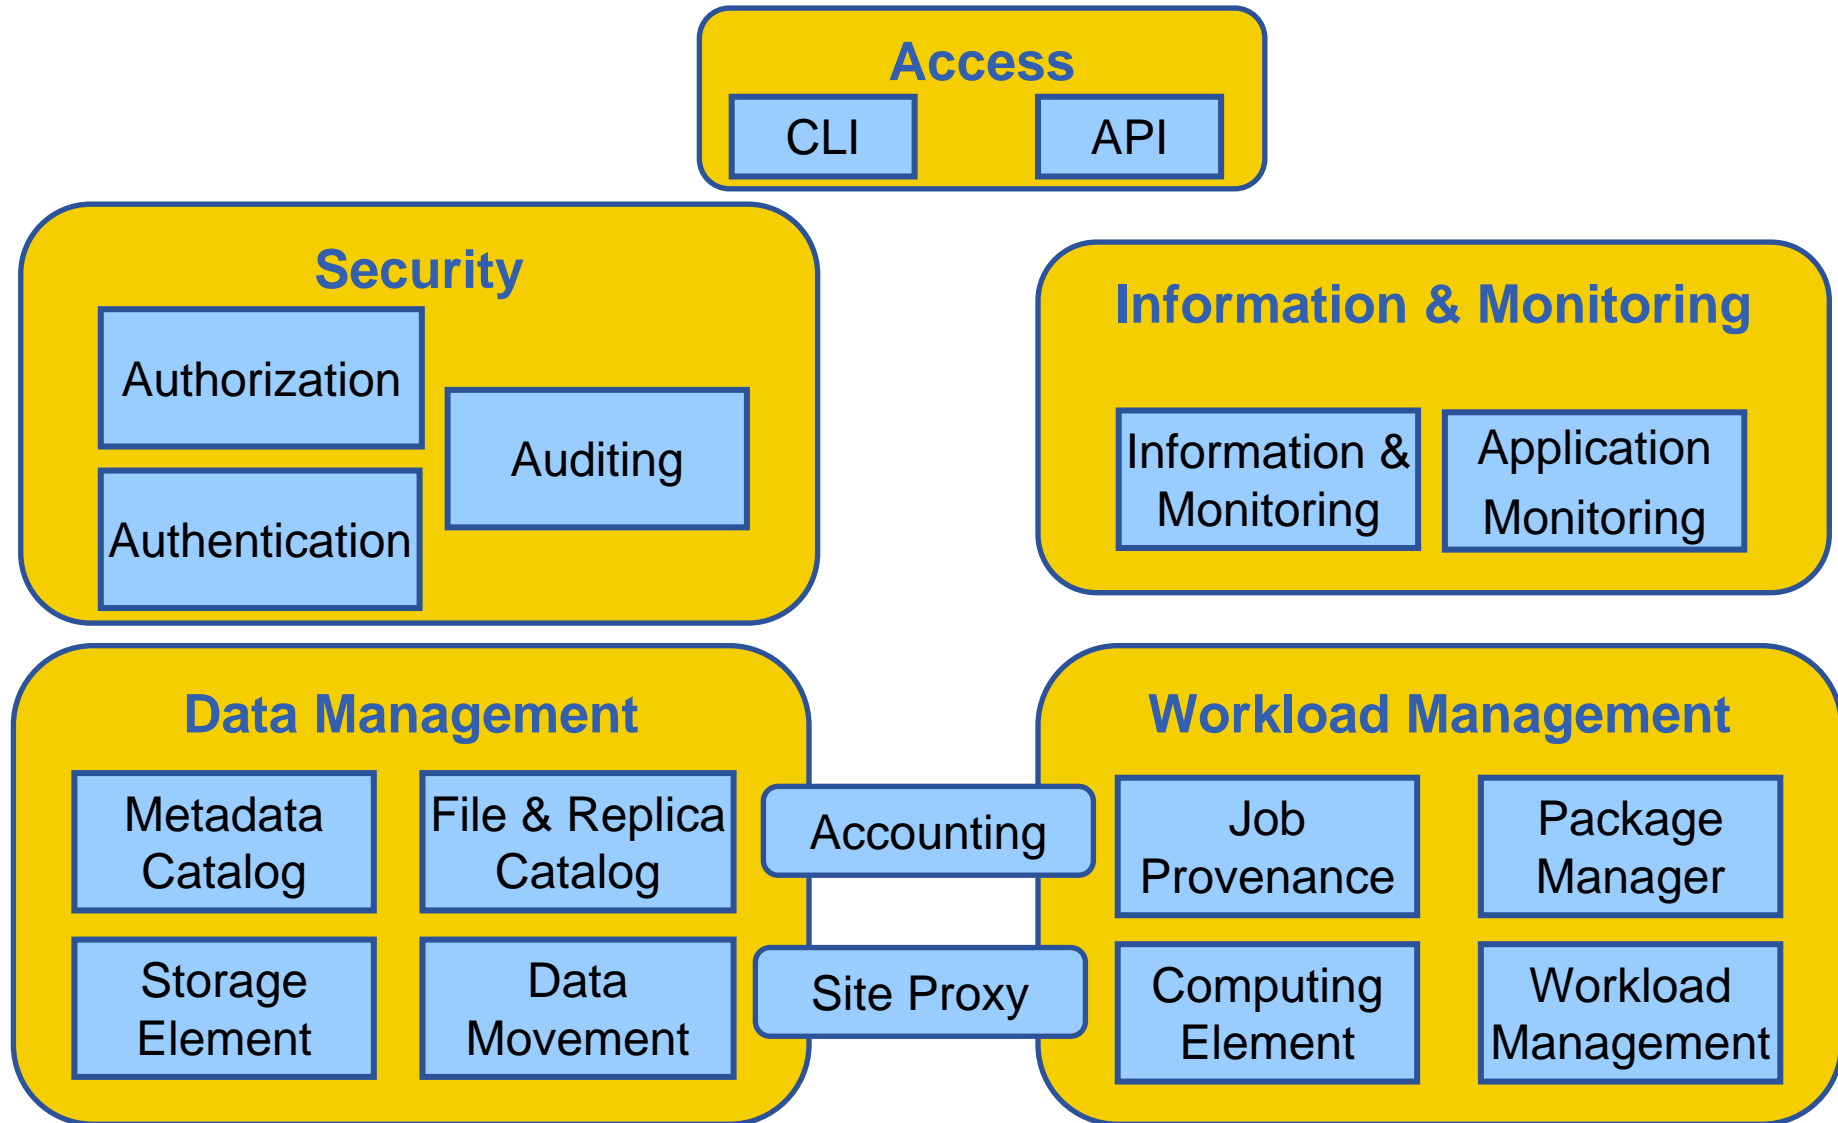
Access

CLI

API

Security

Authorization

Authentication

Auditing

Information & Monitoring

Information & Monitoring

Application Monitoring

Data Management

Metadata Catalog

File & Replica Catalog

Storage Element

Data Movement

Accounting

Site Proxy

Workload Management

Job Provenance

Package Manager

Computing Element

Workload Management